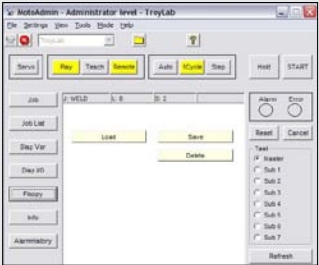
MotoAdmin - Administrator level - TroyLab

File Settings View Tools Mode Help

TroyLab

Servo

Play

Teach

Remote

Auto

1Cycle

Step

Hold

START

Job

J: WELD

L: 8

S: 2

Alarm

Error

Job List

Load

Save

Reset

Cancel

Disp Var

Delete

Task

Master

Disp I/O

Sub 1

Sub 2

Floppy

Sub 3

Sub 4

Info

Sub 5

Sub 6

AlarmHistory

Sub 7

Refresh